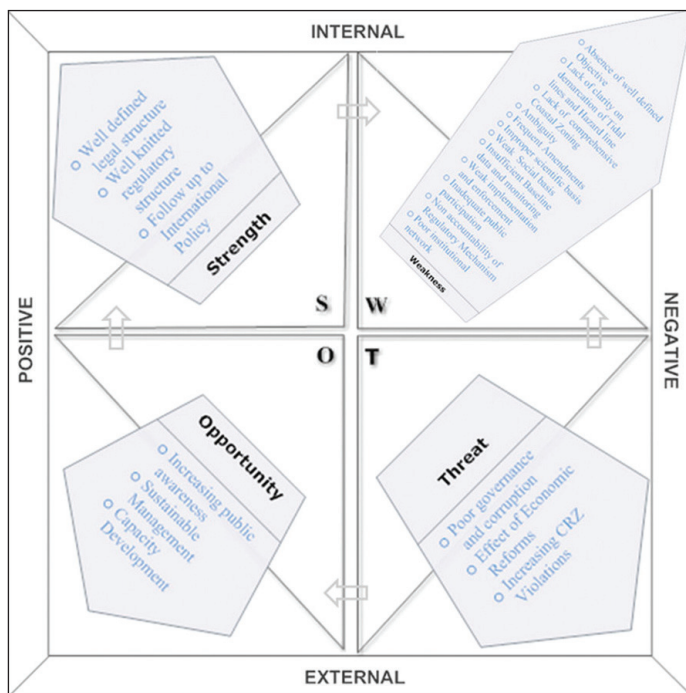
INTERNAL

POSITIVE

NEGATIVE

EXTERNAL

Strength

Well defined legal structure

Well knitted regulatory structure

Follow up to International Policy

Weakness

Absence of well defined Objective

Lack of clarity on demarcation of Tidal lines and Hazard line

Lack of comprehensive Coastal Zoning

Ambiguity

Frequent Amendments

Improper scientific basis

Weak Social basis

Insufficient Baseline data and monitoring

Weak implementation and enforcement

Inadequate public participation

Non accountability of Regulatory Mechanism

Poor institutional network

S

W

O

T

Opportunity

Increasing public awareness

Sustainable Management

Capacity Development

Threat

Poor governance and corruption

Effect of Economic Reforms

Increasing CRZ Violations